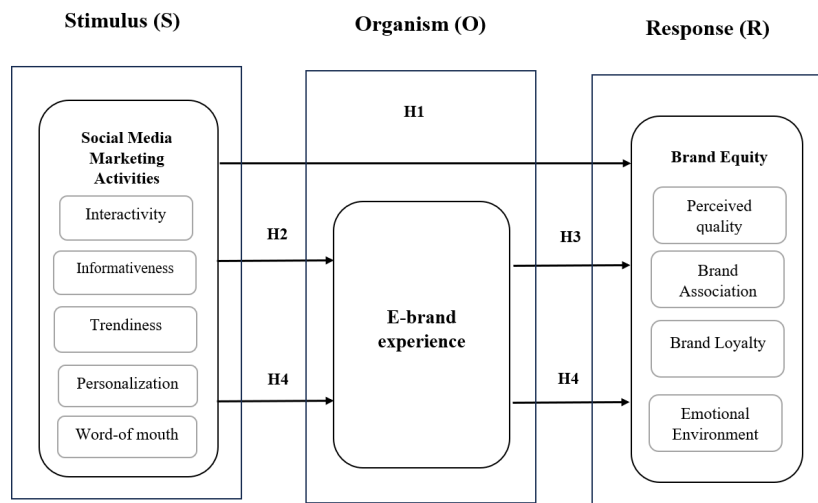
Stimulus (S)

Organism (O)

Response (R)

Social Media Marketing Activities

Interactivity

Informativeness

Trendiness

Personalization

Word-of mouth

H1

H2

H4

E-brand experience

H3

H4

Brand Equity

Perceived quality

Brand Association

Brand Loyalty

Emotional Environment